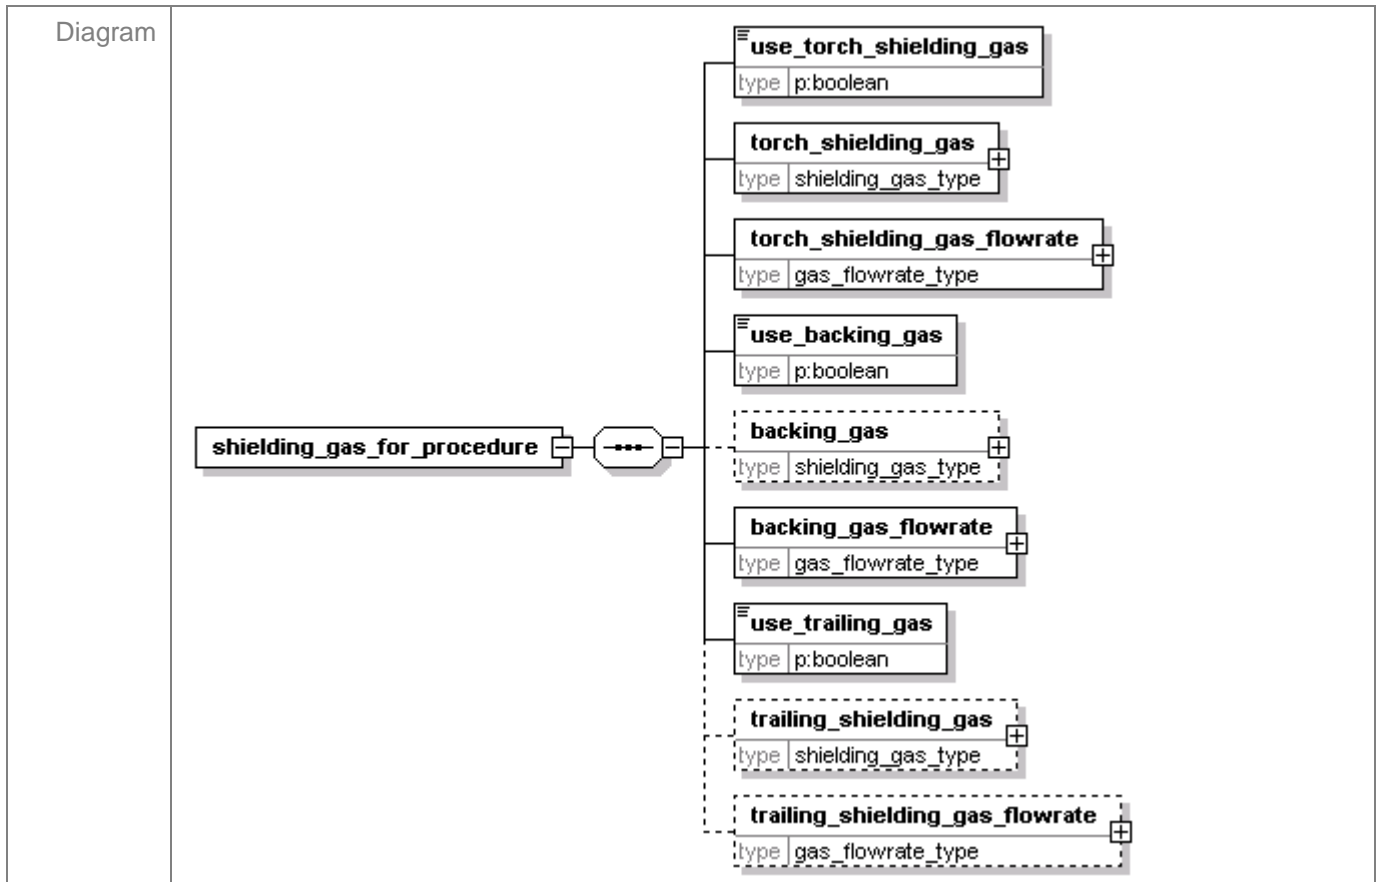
Diagram

shielding_gas_for_procedure

use_torch_shielding_gas
type p:boolean

torch_shielding_gas
type shielding_gas_type

torch_shielding_gas_flowrate
type gas_flowrate_type

use_backing_gas
type p:boolean

backing_gas
type shielding_gas_type

backing_gas_flowrate
type gas_flowrate_type

use_trailing_gas
type p:boolean

trailing_shielding_gas
type shielding_gas_type

trailing_shielding_gas_flowrate
type gas_flowrate_type